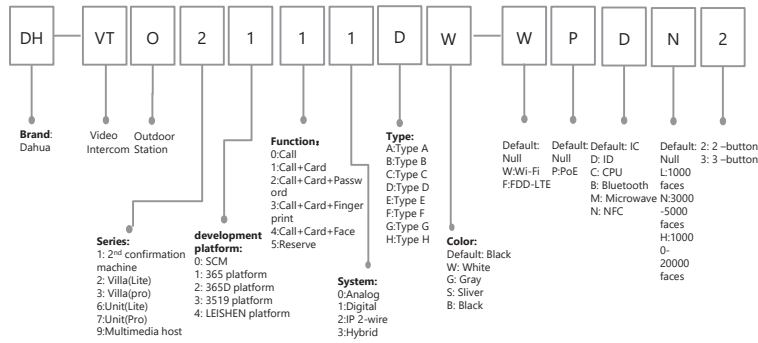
DH — VT O 2 1 — 1 1 D W — W P D N 2

**Brand**: Dahua

Video Intercom

Outdoor Station

**Series:**
1: 2$^{nd}$ confirmation machine
2: Villa(Lite)
3: Villa(pro)
6:Unit(Lite)
7:Unit(Pro)
9:Multimedia host

**development platform:**
0: SCM
1: 365 platform
2: 365D platform
3: 3519 platform
4: LEISHEN platform

**Function:**
0:Call
1:Call+Card
2:Call+Card+Password
3:Call+Card+Fingerprint
4:Call+Card+Face
5:Reserve

**System:**
0:Analog
1:Digital
2:IP 2-wire
3:Hybrid

**Type:**
A:Type A
B:Type B
C:Type C
D:Type D
E:Type E
F:Type F
G:Type G
H:Type H

**Color:**
Default: Black
W: White
G: Gray
S: Sliver
B: Black

Default: Null
W:Wi-Fi
F:FDD-LTE

Default: Null
P:PoE

Default: IC
D: ID
C: CPU
B: Bluetooth
M: Microwave
N: NFC

Default: Null
L:1000 faces
N:3000-5000 faces
H:10000-20000 faces

Default: 2: 2 –button
3: 3 –button